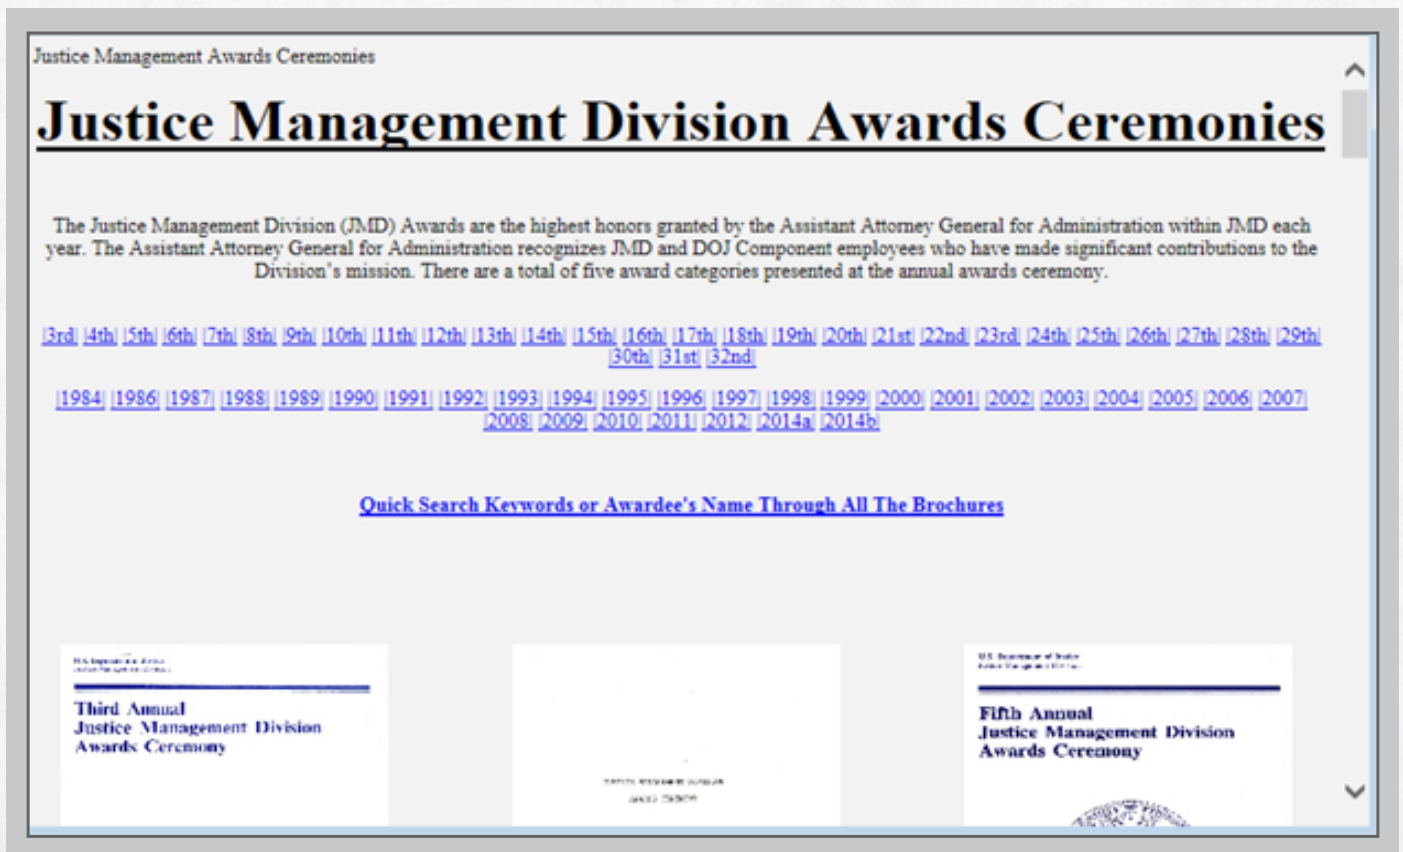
Justice Management Awards Ceremonies

Justice Management Division Awards Ceremonies

The Justice Management Division (JMD) Awards are the highest honors granted by the Assistant Attorney General for Administration within JMD each year. The Assistant Attorney General for Administration recognizes JMD and DOJ Component employees who have made significant contributions to the Division's mission. There are a total of five award categories presented at the annual awards ceremony.

|3rd| |4th| |5th| |6th| |7th| |8th| |9th| |10th| |11th| |12th| |13th| |14th| |15th| |16th| |17th| |18th| |19th| |20th| |21st| |22nd| |23rd| |24th| |25th| |26th| |27th| |28th| |29th| |30th| |31st| |32nd|

|1984| |1986| |1987| |1988| |1989| |1990| |1991| |1992| |1993| |1994| |1995| |1996| |1997| |1998| |1999| |2000| |2001| |2002| |2003| |2004| |2005| |2006| |2007| |2008| |2009| |2010| |2011| |2012| |2014a| |2014b|

Quick Search Keywords or Awardee's Name Through All The Brochures

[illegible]

Third Annual
Justice Management Division
Awards Ceremony

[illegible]

Fifth Annual
Justice Management Division
Awards Ceremony